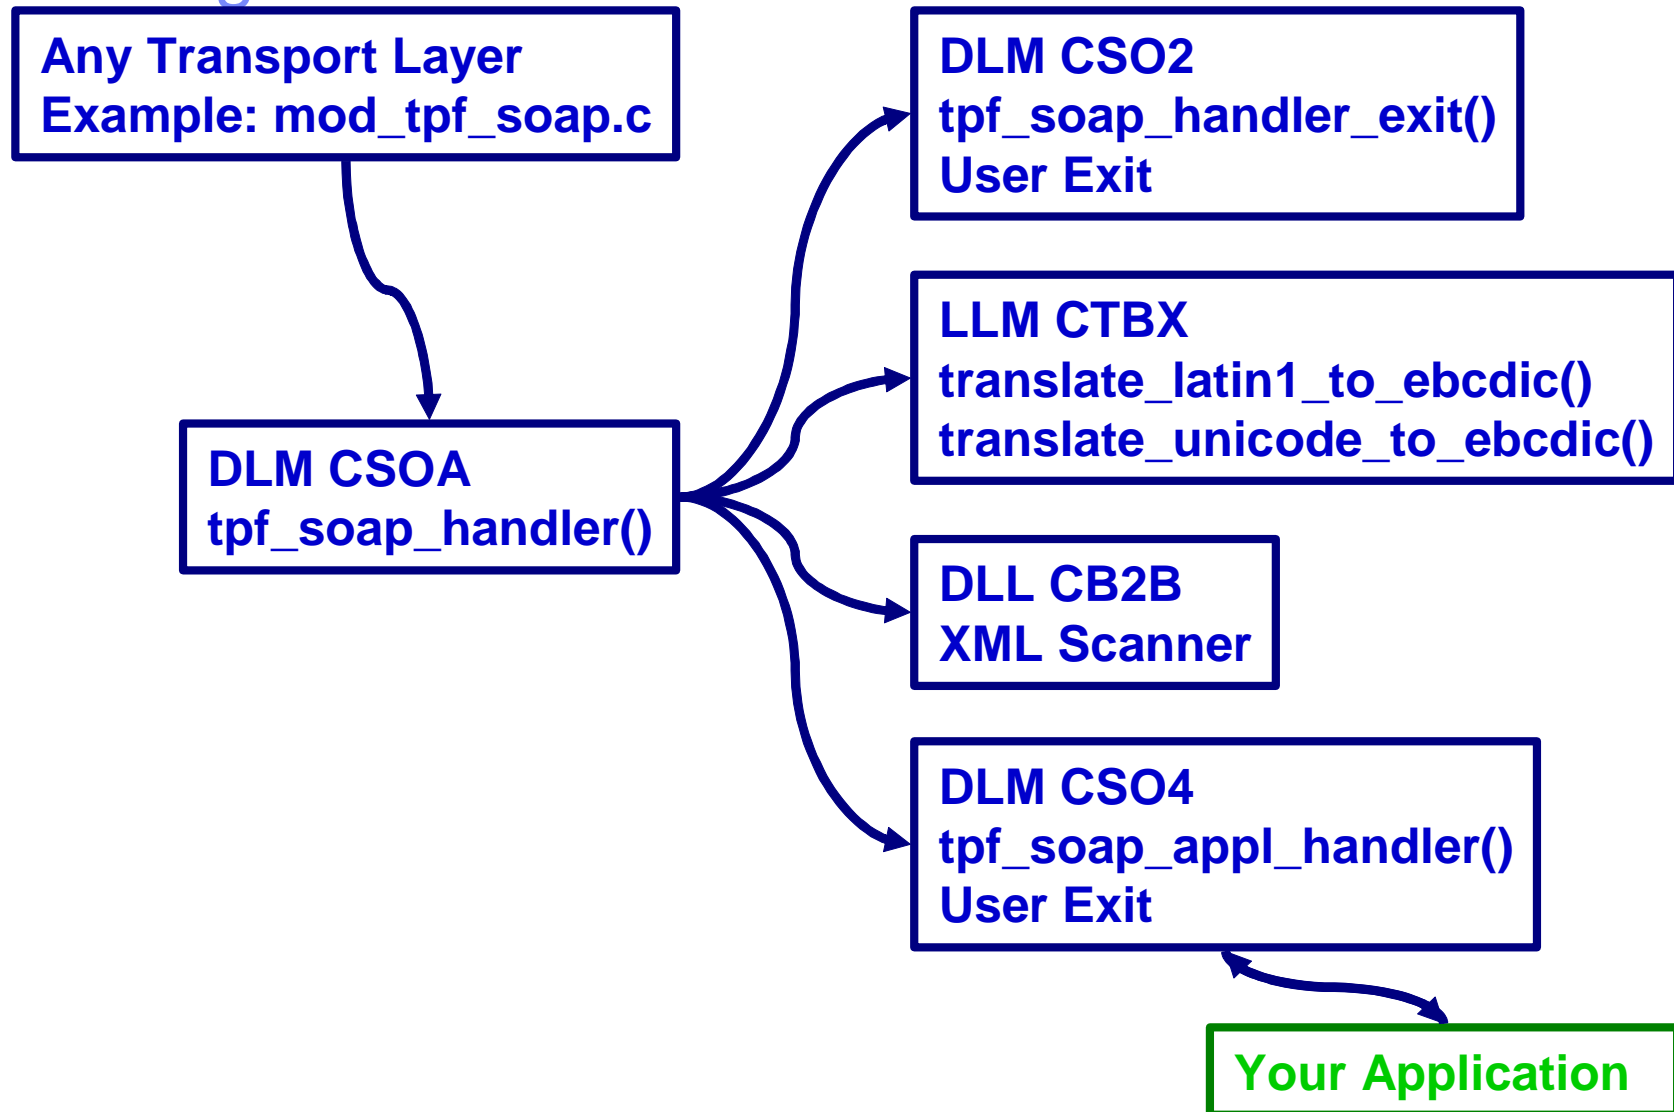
Any Transport Layer
Example: mod_tpf_soap.c

DLM CSOA
tpf_soap_handler()

DLM CSO2
tpf_soap_handler_exit()
User Exit

LLM CTBX
translate_latin1_to_ebcdic()
translate_unicode_to_ebcdic()

DLL CB2B
XML Scanner

DLM CSO4
tpf_soap_appl_handler()
User Exit

Your Application